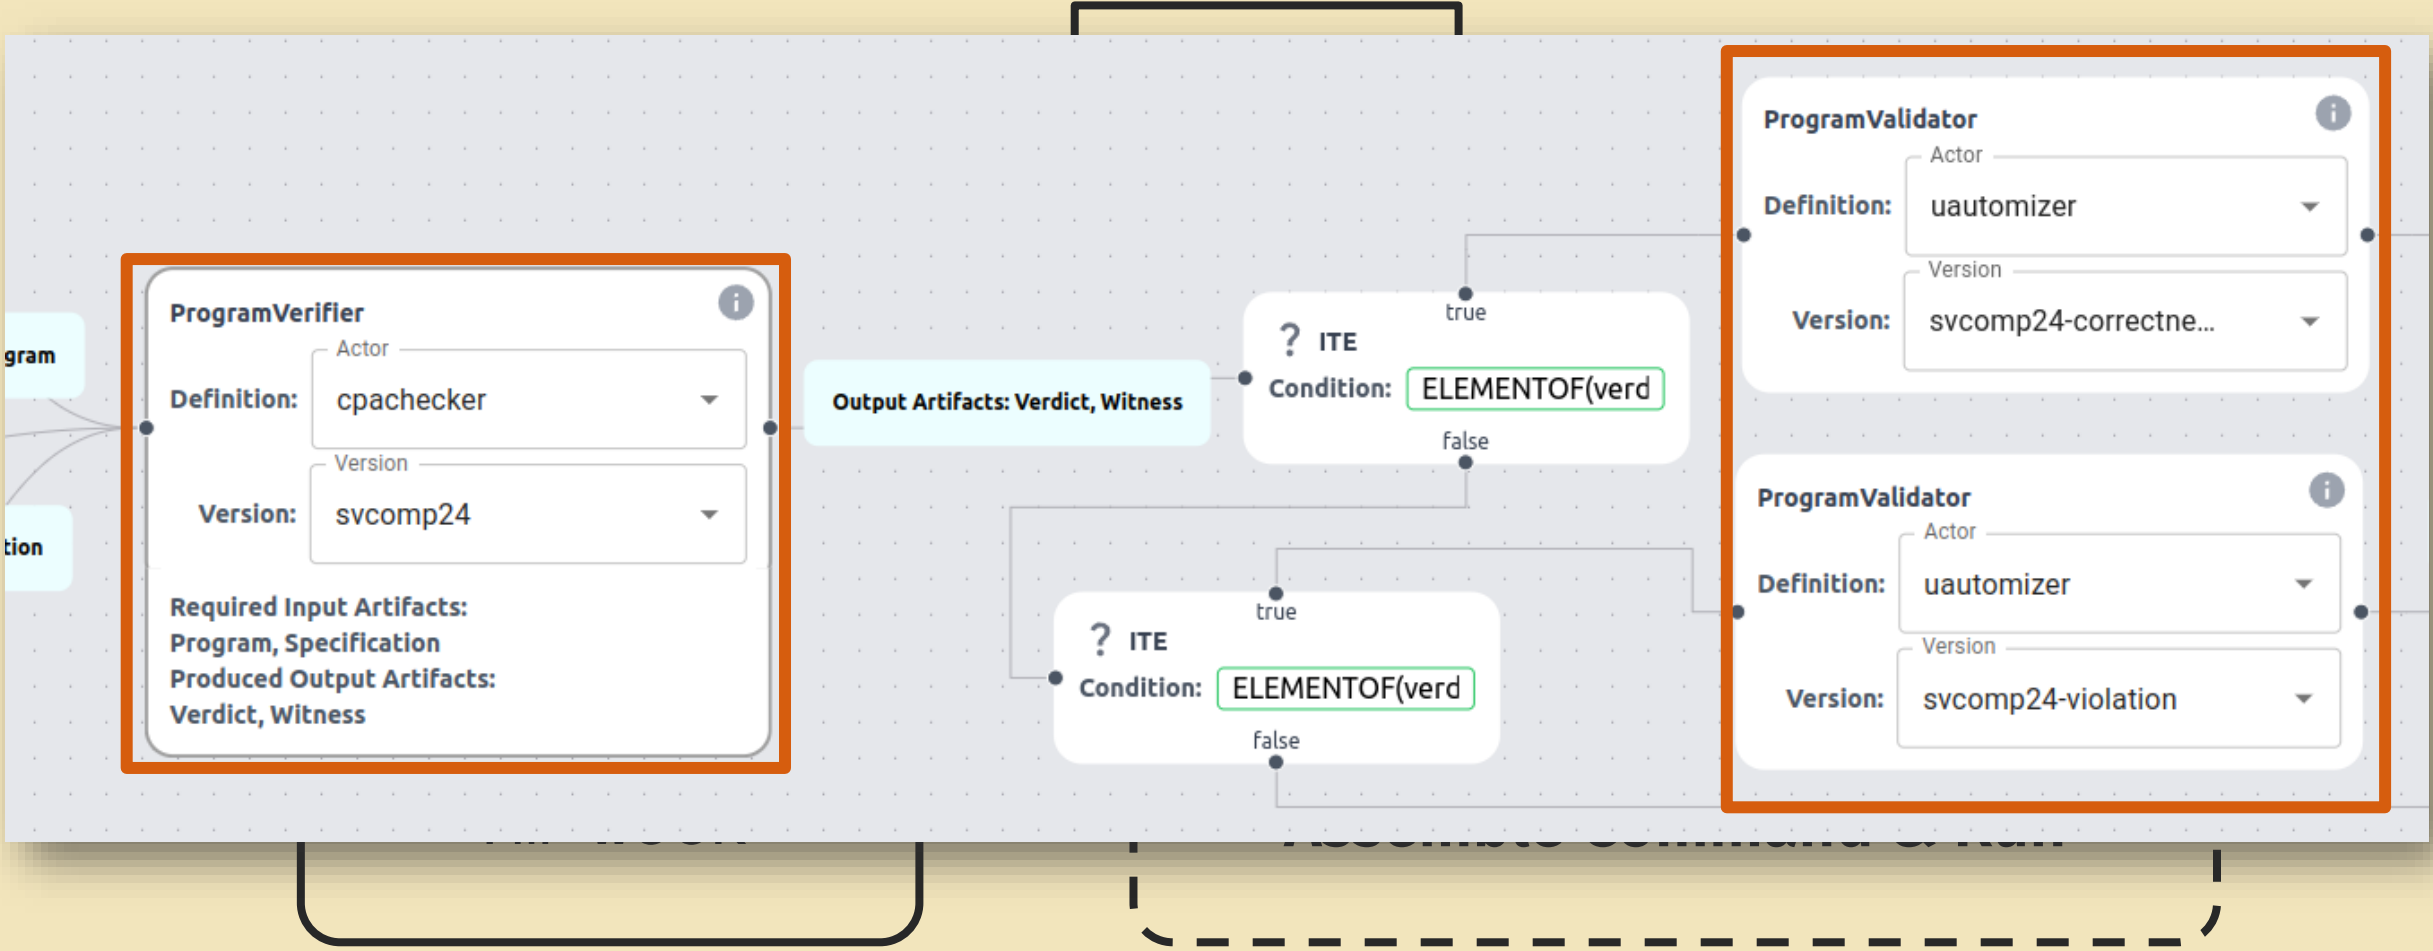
gram

tion

ProgramVerifier

Actor

Definition: cpachecker

Version

Version: svcomp24

Required Input Artifacts: Program, Specification

Produced Output Artifacts: Verdict, Witness

Output Artifacts: Verdict, Witness

? ITE

true

Condition: ELEMENTOF(verd

false

? ITE

true

Condition: ELEMENTOF(verd

false

ProgramValidator

Actor

Definition: uautomizer

Version

Version: svcomp24-correctne...

ProgramValidator

Actor

Definition: uautomizer

Version

Version: svcomp24-violation